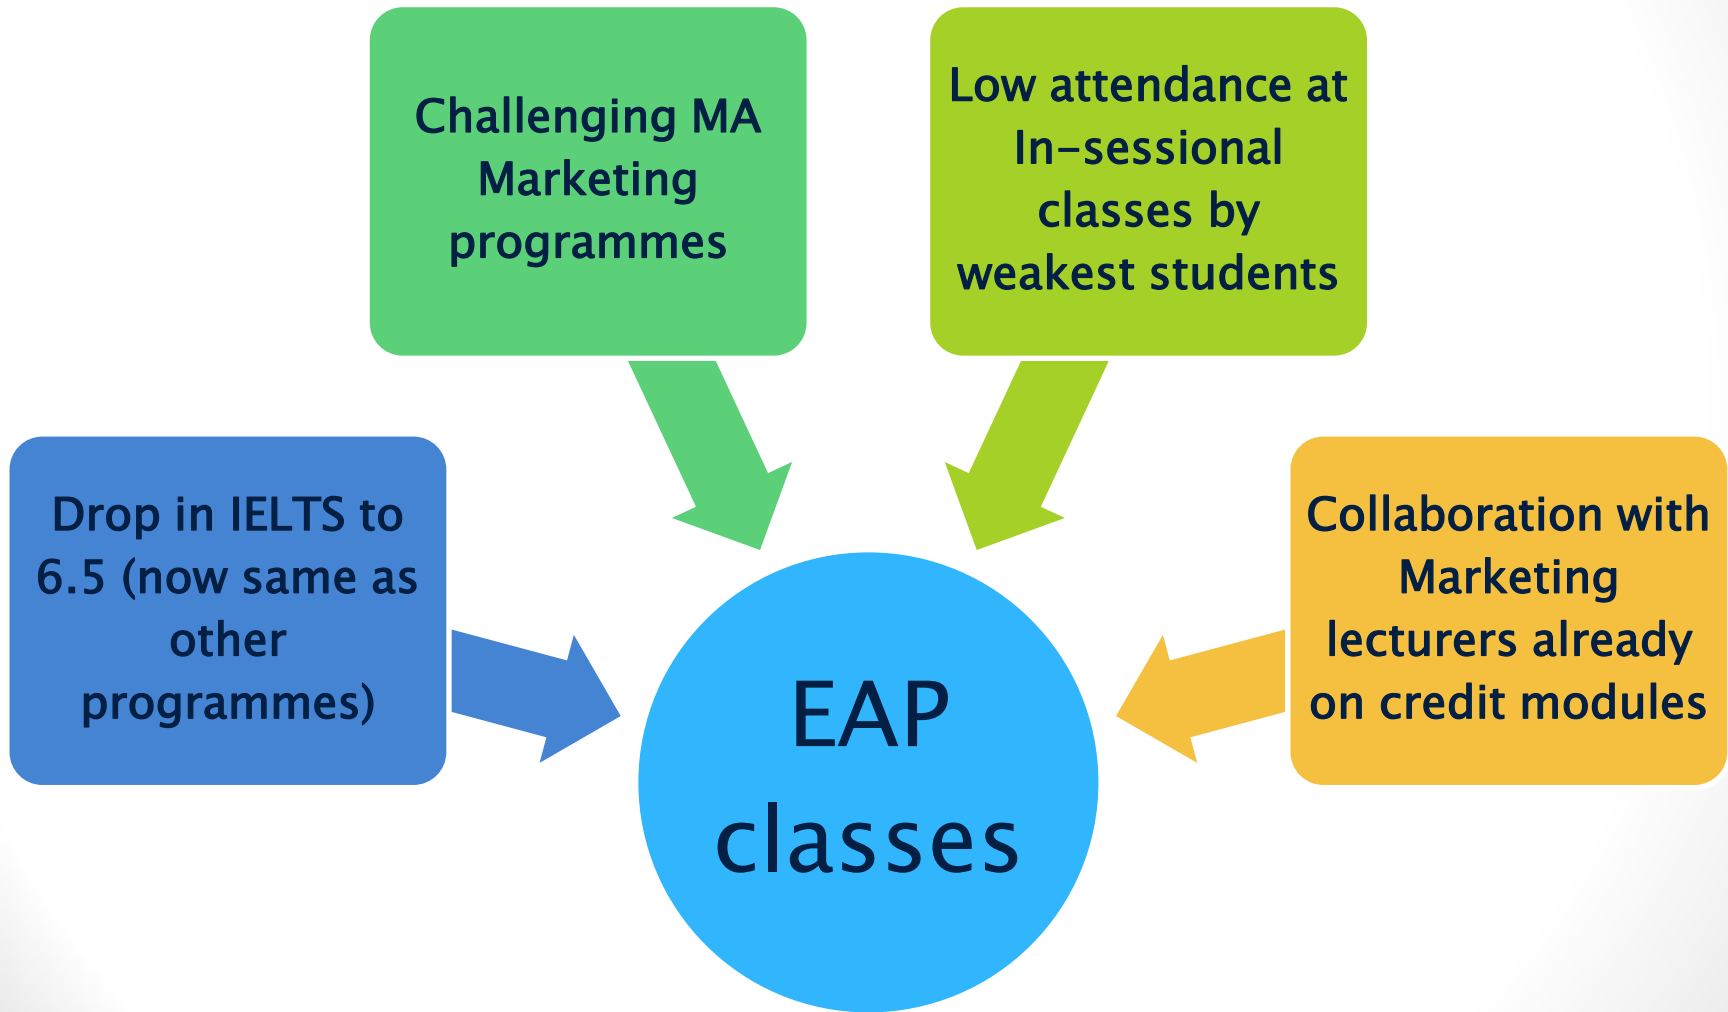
Challenging MA Marketing programmes

Low attendance at In-sessional classes by weakest students

Drop in IELTS to 6.5 (now same as other programmes)

Collaboration with Marketing lecturers already on credit modules

EAP classes